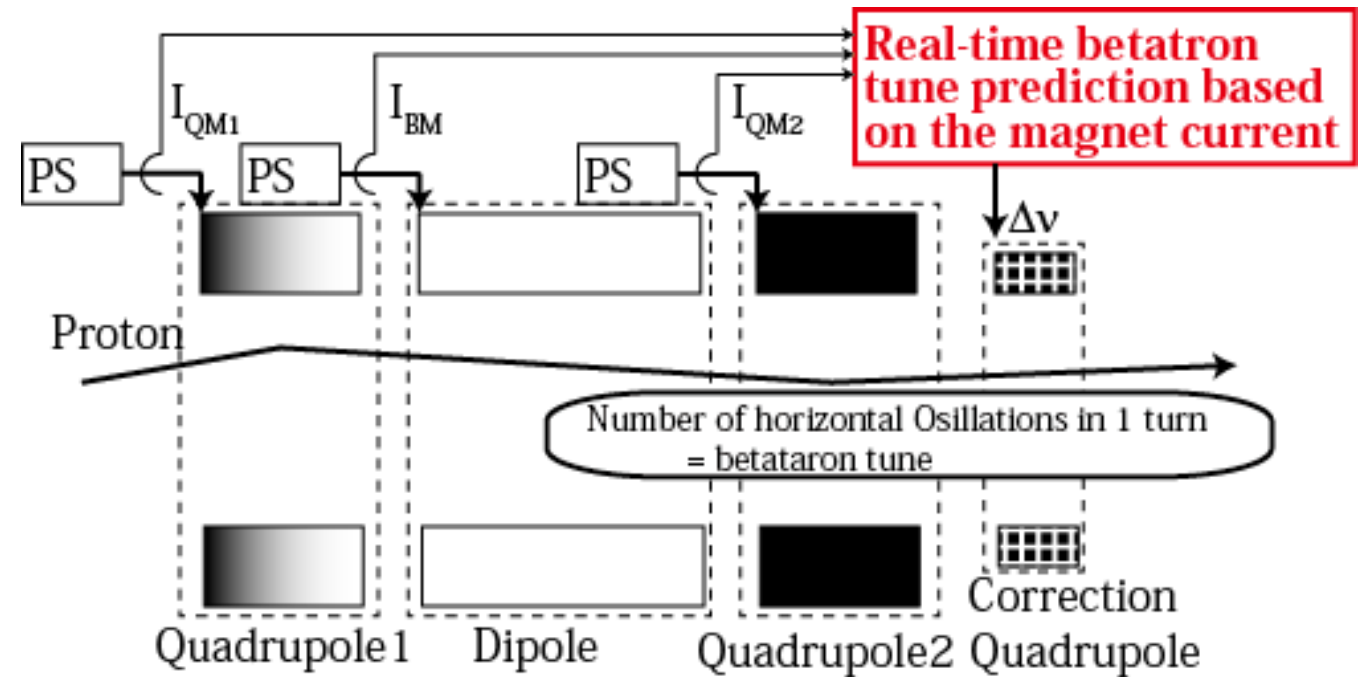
Real-time betatron tune prediction based on the magnet current

$I_{QM1}$

$I_{BM}$

$I_{QM2}$

PS

PS

PS

$\Delta\nu$

Proton

Number of horizontal Osillations in 1 turn = betataron tune

Quadrupole1

Dipole

Quadrupole2

Correction Quadrupole